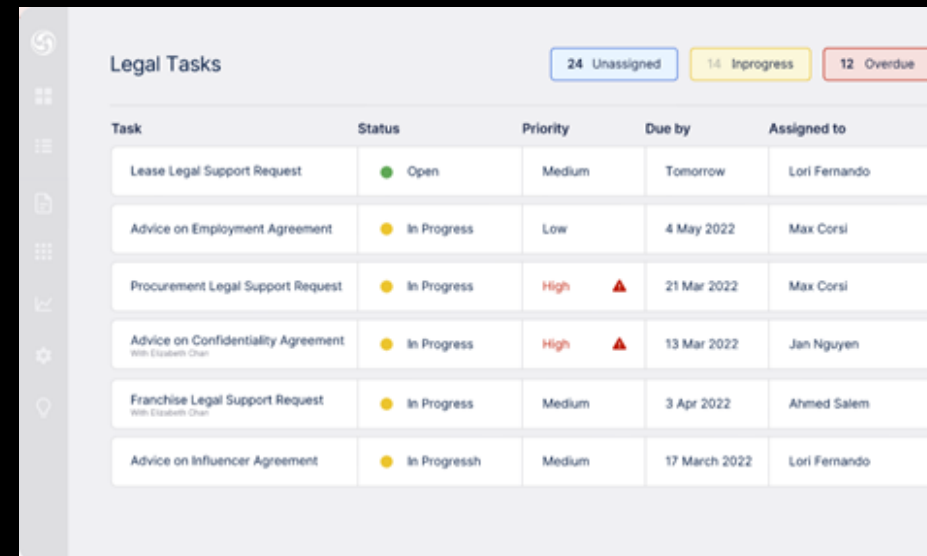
Legal Tasks

24 Unassigned
14 Inprogress
12 Overdue

| Task | Status | Priority | Due by | Assigned to |
|---|---|---|---|---|
| Lease Legal Support Request | Open | Medium | Tomorrow | Lori Fernando |
| Advice on Employment Agreement | In Progress | Low | 4 May 2022 | Max Corsi |
| Procurement Legal Support Request | In Progress | High | 21 Mar 2022 | Max Corsi |
| Advice on Confidentiality Agreement With Elizabeth Chan | In Progress | High | 13 Mar 2022 | Jan Nguyen |
| Franchise Legal Support Request With Elizabeth Chan | In Progress | Medium | 3 Apr 2022 | Ahmed Salem |
| Advice on Influencer Agreement | In Progressh | Medium | 17 March 2022 | Lori Fernando |